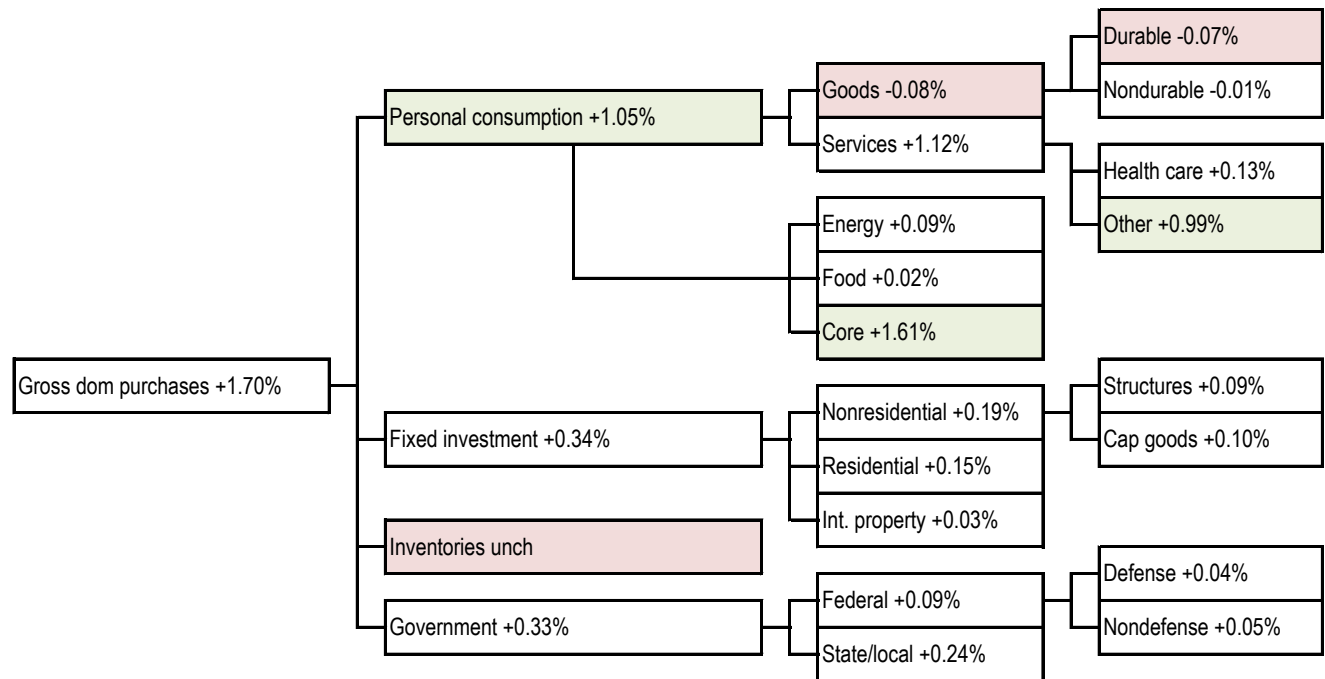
Gross dom purchases +1.70%

Personal consumption +1.05%

Goods -0.08%

Durable -0.07%

Nondurable -0.01%

Services +1.12%

Health care +0.13%

Other +0.99%

Energy +0.09%

Food +0.02%

Core +1.61%

Fixed investment +0.34%

Nonresidential +0.19%

Structures +0.09%

Cap goods +0.10%

Residential +0.15%

Int. property +0.03%

Inventories unch

Government +0.33%

Federal +0.09%

Defense +0.04%

Nondefense +0.05%

State/local +0.24%